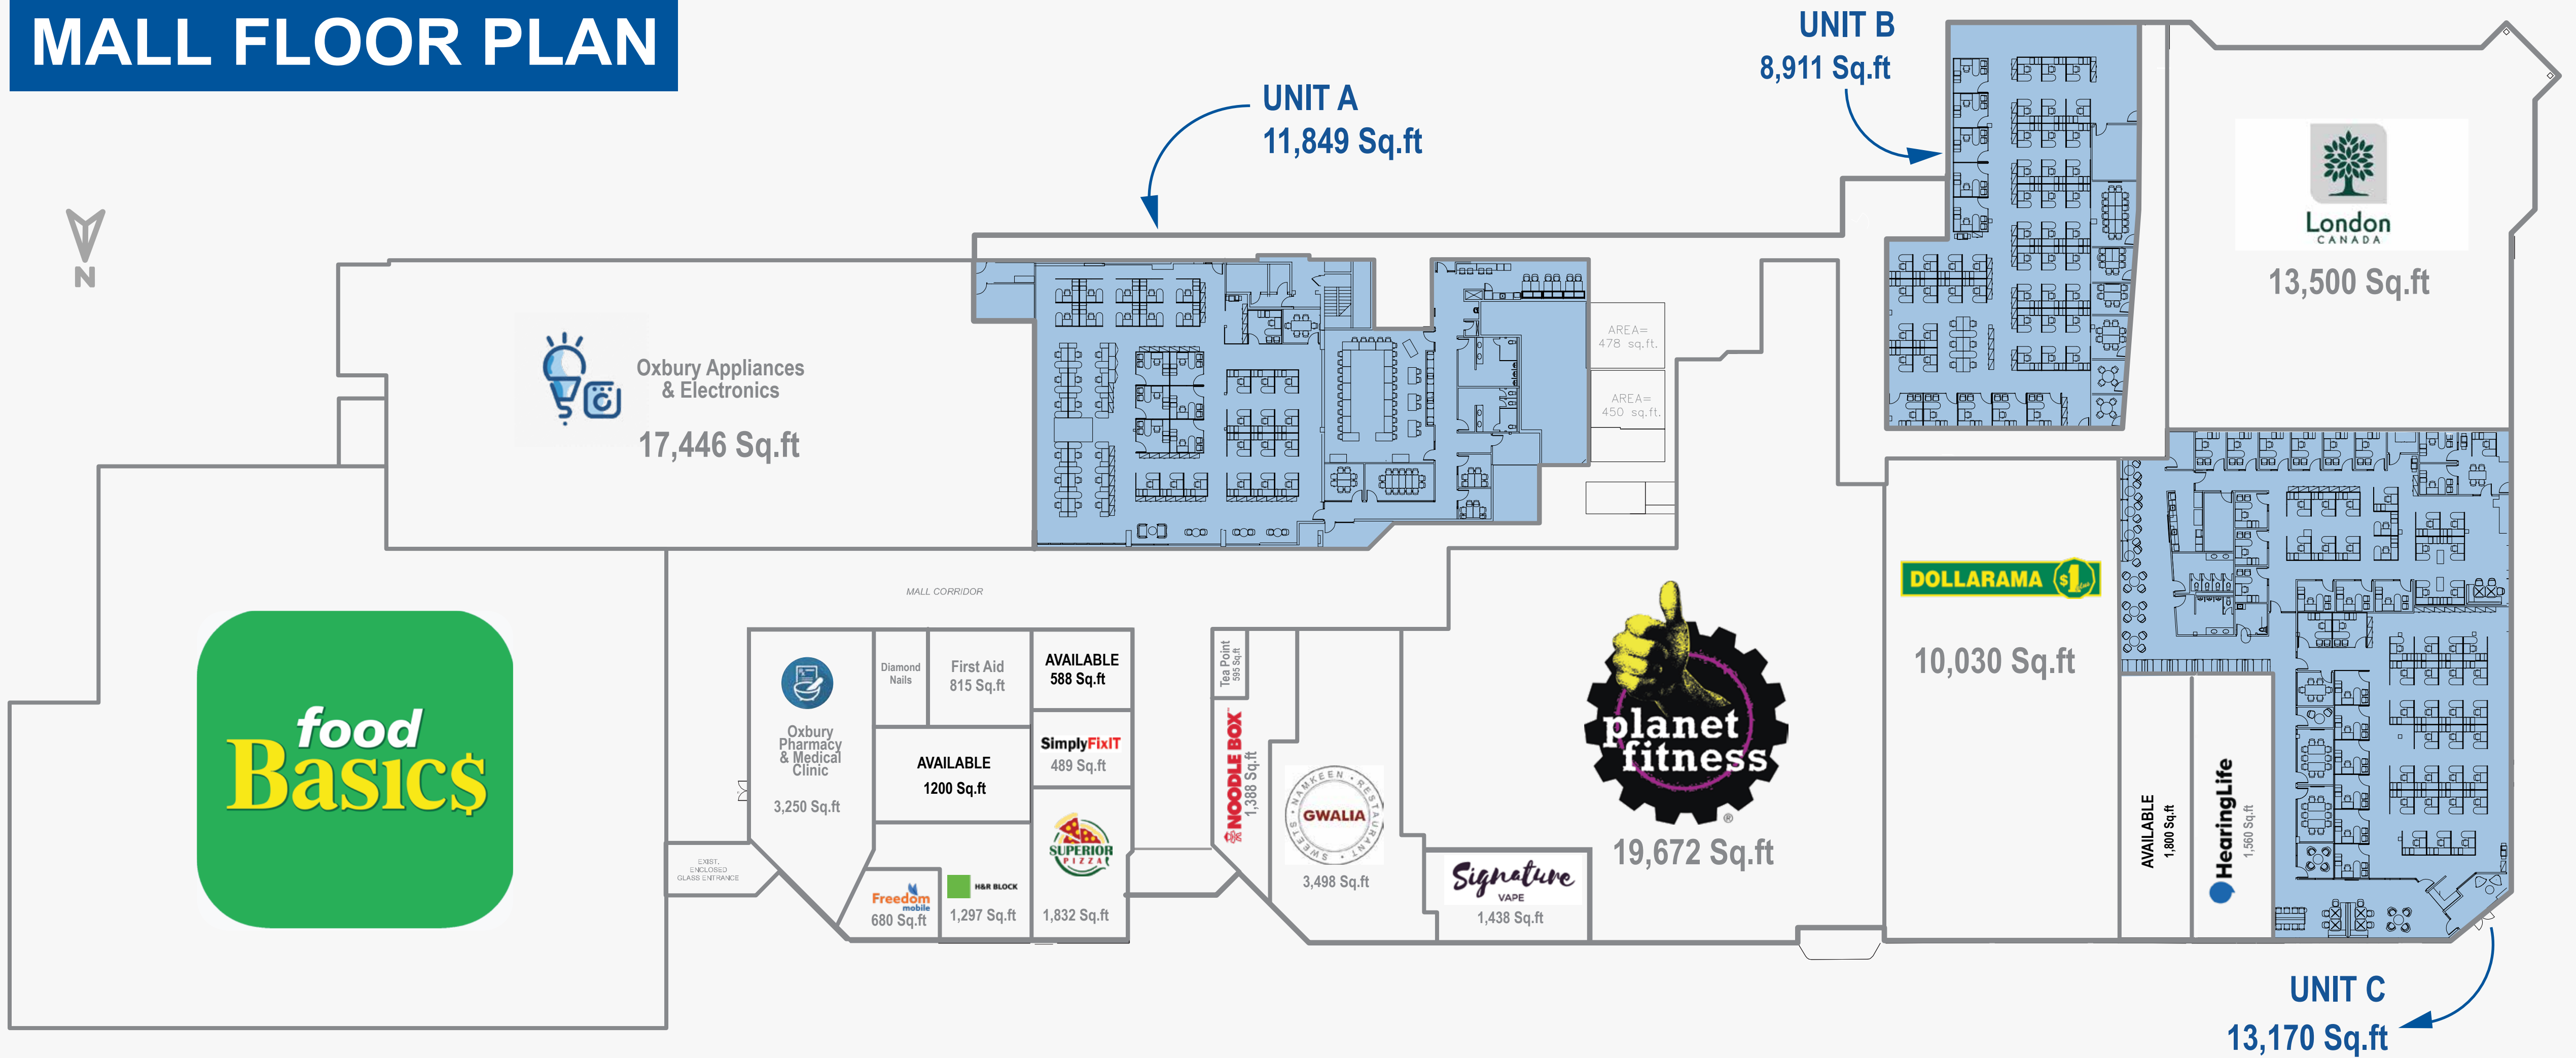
MALL FLOOR PLAN

UNIT B
8,911 Sq.ft

UNIT A
11,849 Sq.ft

N

London
CANADA
13,500 Sq.ft

AREA=
478 sq.ft.

AREA=
450 sq.ft.

Oxbury Appliances
& Electronics
17,446 Sq.ft

MALL CORRIDOR

DOLLARAMA $1

10,030 Sq.ft

food
Basics

Oxbury
Pharmacy
& Medical
Clinic
3,250 Sq.ft

Diamond
Nails

First Aid
815 Sq.ft

AVAILABLE
588 Sq.ft

AVAILABLE
1200 Sq.ft

SimplyFixIT
489 Sq.ft

SUPERIOR
PIZZA
1,832 Sq.ft

H&R BLOCK
1,297 Sq.ft

Freedom
mobile
680 Sq.ft

EXIST.
ENCLOSED
GLASS ENTRANCE

Tea Point
595 Sq.ft

NOODLE BOX
1,388 Sq.ft

NAMKEEN RESTAURANT SWEETS
GWALIA
3,498 Sq.ft

Signature
VAPE
1,438 Sq.ft

planet
fitness
19,672 Sq.ft

AVAILABLE
1,800 Sq.ft

HearingLife
1,560 Sq.ft

UNIT C
13,170 Sq.ft